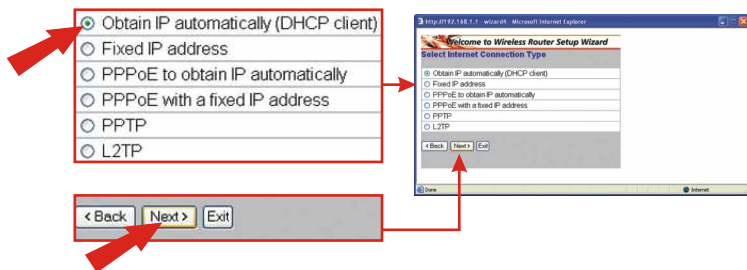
Obtain IP automatically (DHCP client)
Fixed IP address
PPPoE to obtain IP automatically
PPPoE with a fixed IP address
PPTP
L2TP

<Back Next> Exit

http://192.168.1.1 - wizard4 - Microsoft Internet Explorer

Welcome to Wireless Router Setup Wizard

Select Internet Connection Type

Obtain IP automatically (DHCP client)
Fixed IP address
PPPoE to obtain IP automatically
PPPoE with a fixed IP address
PPTP
L2TP

<Back Next> Exit

Done
Internet